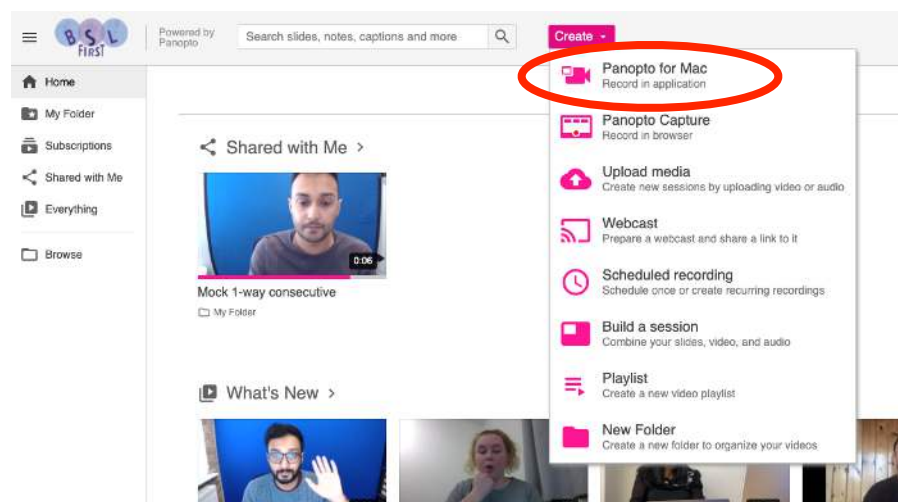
B S L FIRST

Powered by Panopto

Search slides, notes, captions and more

Create ▾

Home

My Folder

Subscriptions

Shared with Me

Everything

Browse

Shared with Me >

0:06

Mock 1-way consecutive

My Folder

What's New >

Panopto for Mac
Record in application

Panopto Capture
Record in browser

Upload media
Create new sessions by uploading video or audio

Webcast
Prepare a webcast and share a link to it

Scheduled recording
Schedule once or create recurring recordings

Build a session
Combine your slides, video, and audio

Playlist
Create a new video playlist

New Folder
Create a new folder to organize your videos